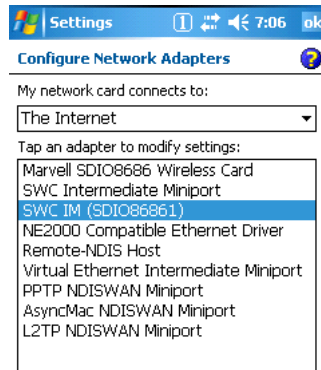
Settings 7:06 ok

Configure Network Adapters

My network card connects to:

The Internet

Tap an adapter to modify settings:

Marvell SDIO8686 Wireless Card
SWC Intermediate Miniport
SWC IM (SDIO86861)
NE2000 Compatible Ethernet Driver
Remote-NDIS Host
Virtual Ethernet Intermediate Miniport
PPTP NDISWAN Miniport
AsyncMac NDISWAN Miniport
L2TP NDISWAN Miniport